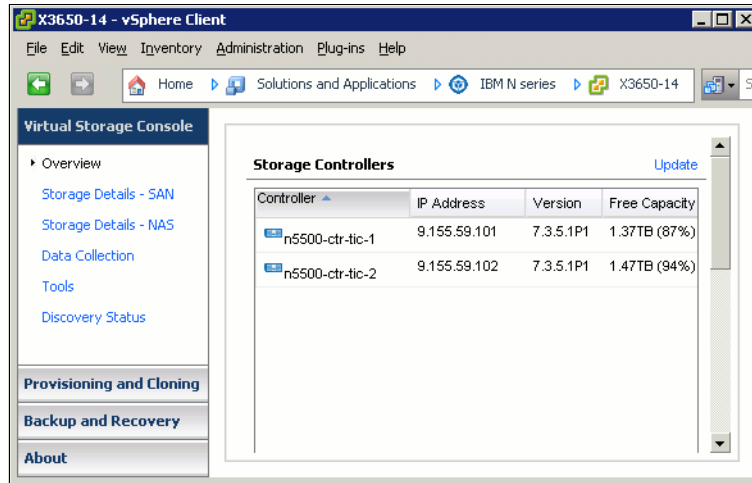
X3650-14 - vSphere Client

File Edit View Inventory Administration Plug-ins Help

Home Solutions and Applications IBM N series X3650-14

Virtual Storage Console

Overview
Storage Details - SAN
Storage Details - NAS
Data Collection
Tools
Discovery Status

Provisioning and Cloning
Backup and Recovery
About

Storage Controllers

Update

| Controller | IP Address | Version | Free Capacity |
|---|---|---|---|
| n5500-ctr-tic-1 | 9.155.59.101 | 7.3.5.1P1 | 1.37TB (87%) |
| n5500-ctr-tic-2 | 9.155.59.102 | 7.3.5.1P1 | 1.47TB (94%) |